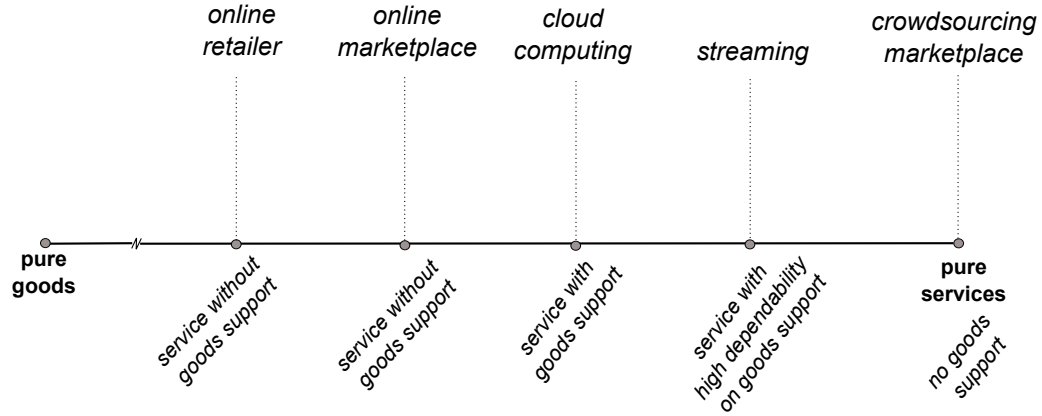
online retailer

online marketplace

cloud computing

streaming

crowdsourcing marketplace

pure goods

service without goods support

service without goods support

service with goods support

service with high dependability on goods support

pure services

no goods support